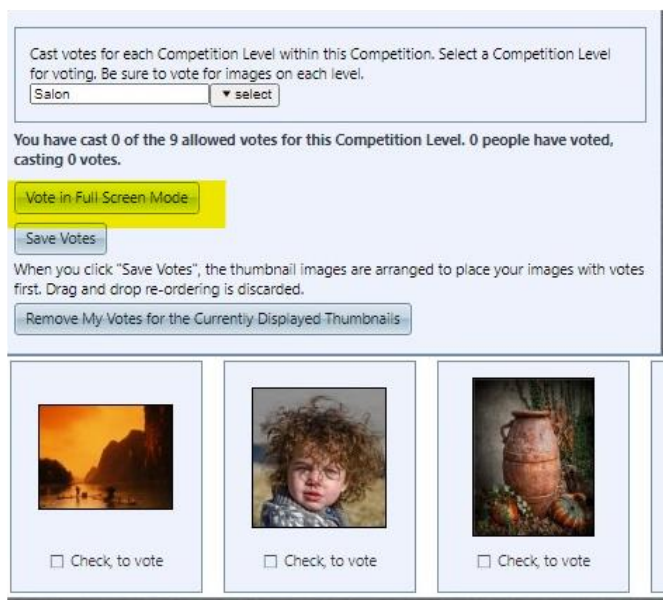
Cast votes for each Competition Level within this Competition. Select a Competition Level for voting. Be sure to vote for images on each level.

Salon ▾ select

**You have cast 0 of the 9 allowed votes for this Competition Level. 0 people have voted, casting 0 votes.**

Vote in Full Screen Mode

Save Votes

When you click "Save Votes", the thumbnail images are arranged to place your images with votes first. Drag and drop re-ordering is discarded.

Remove My Votes for the Currently Displayed Thumbnails

☐ Check, to vote

☐ Check, to vote

☐ Check, to vote